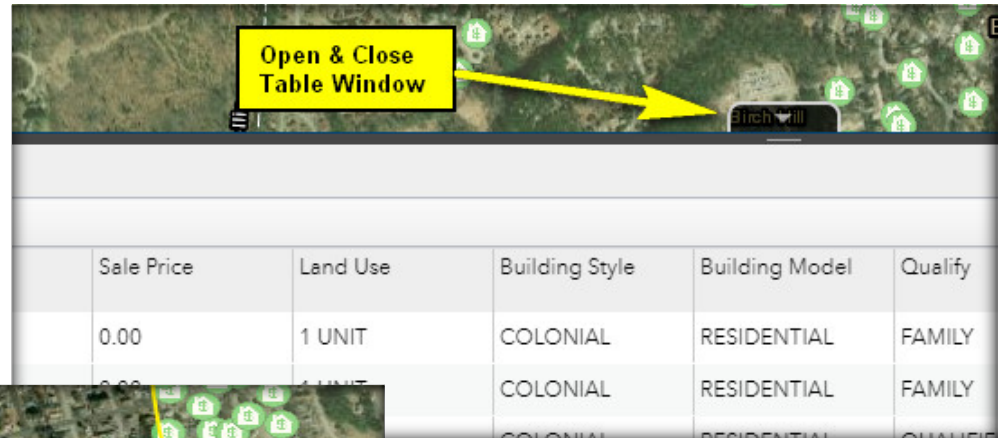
Open & Close Table Window

Birch Hill

| Sale Price | Land Use | Building Style | Building Model | Qualify |
|---|---|---|---|---|
| 0.00 | 1 UNIT | COLONIAL | RESIDENTIAL | FAMILY |
| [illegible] | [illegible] | COLONIAL | RESIDENTIAL | FAMILY |
| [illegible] | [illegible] | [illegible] | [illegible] | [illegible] |